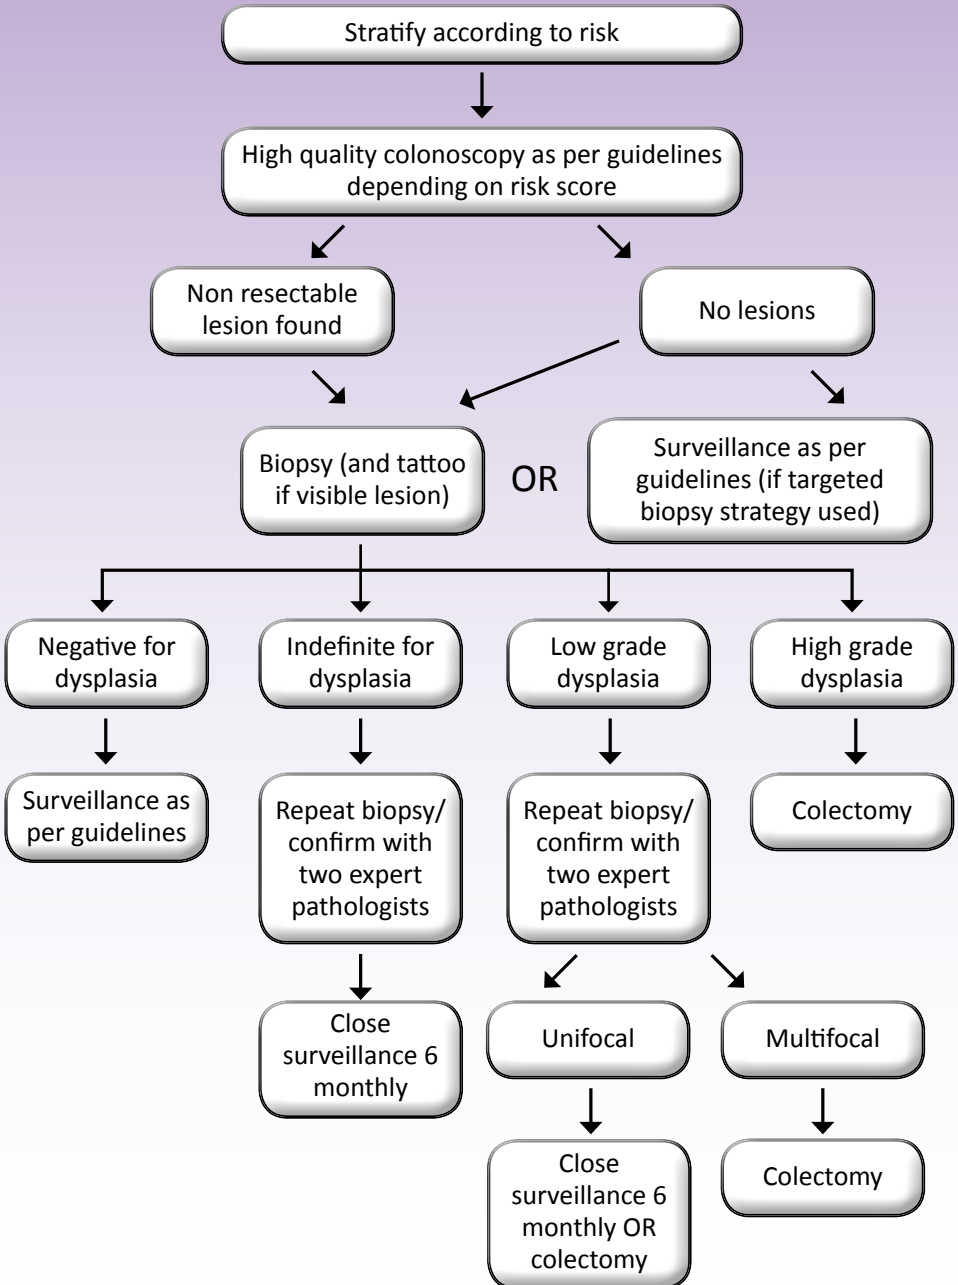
Stratify according to risk

High quality colonoscopy as per guidelines depending on risk score

Non resectable lesion found

No lesions

Biopsy (and tattoo if visible lesion)

OR

Surveillance as per guidelines (if targeted biopsy strategy used)

Negative for dysplasia

Indefinite for dysplasia

Low grade dysplasia

High grade dysplasia

Surveillance as per guidelines

Repeat biopsy/ confirm with two expert pathologists

Repeat biopsy/ confirm with two expert pathologists

Colectomy

Close surveillance 6 monthly

Unifocal

Multifocal

Close surveillance 6 monthly OR colectomy

Colectomy